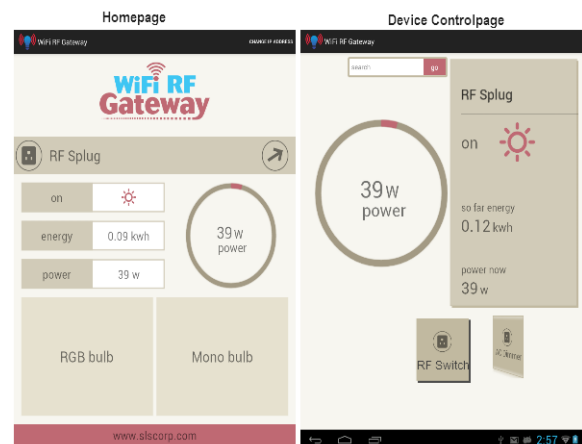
Homepage

WiFi RF Gateway

CHANGE IP ADDRESS

WiFi RF Gateway

RF Splug

on

energy

0.09 kwh

power

39 w

39 w
power

RGB bulb

Mono bulb

www.slscorp.com

Device Controlpage

WiFi RF Gateway

search

go

RF Splug

on

39 w
power

so far energy
0.12 kwh

power now
39 w

RF Switch

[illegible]

2:57